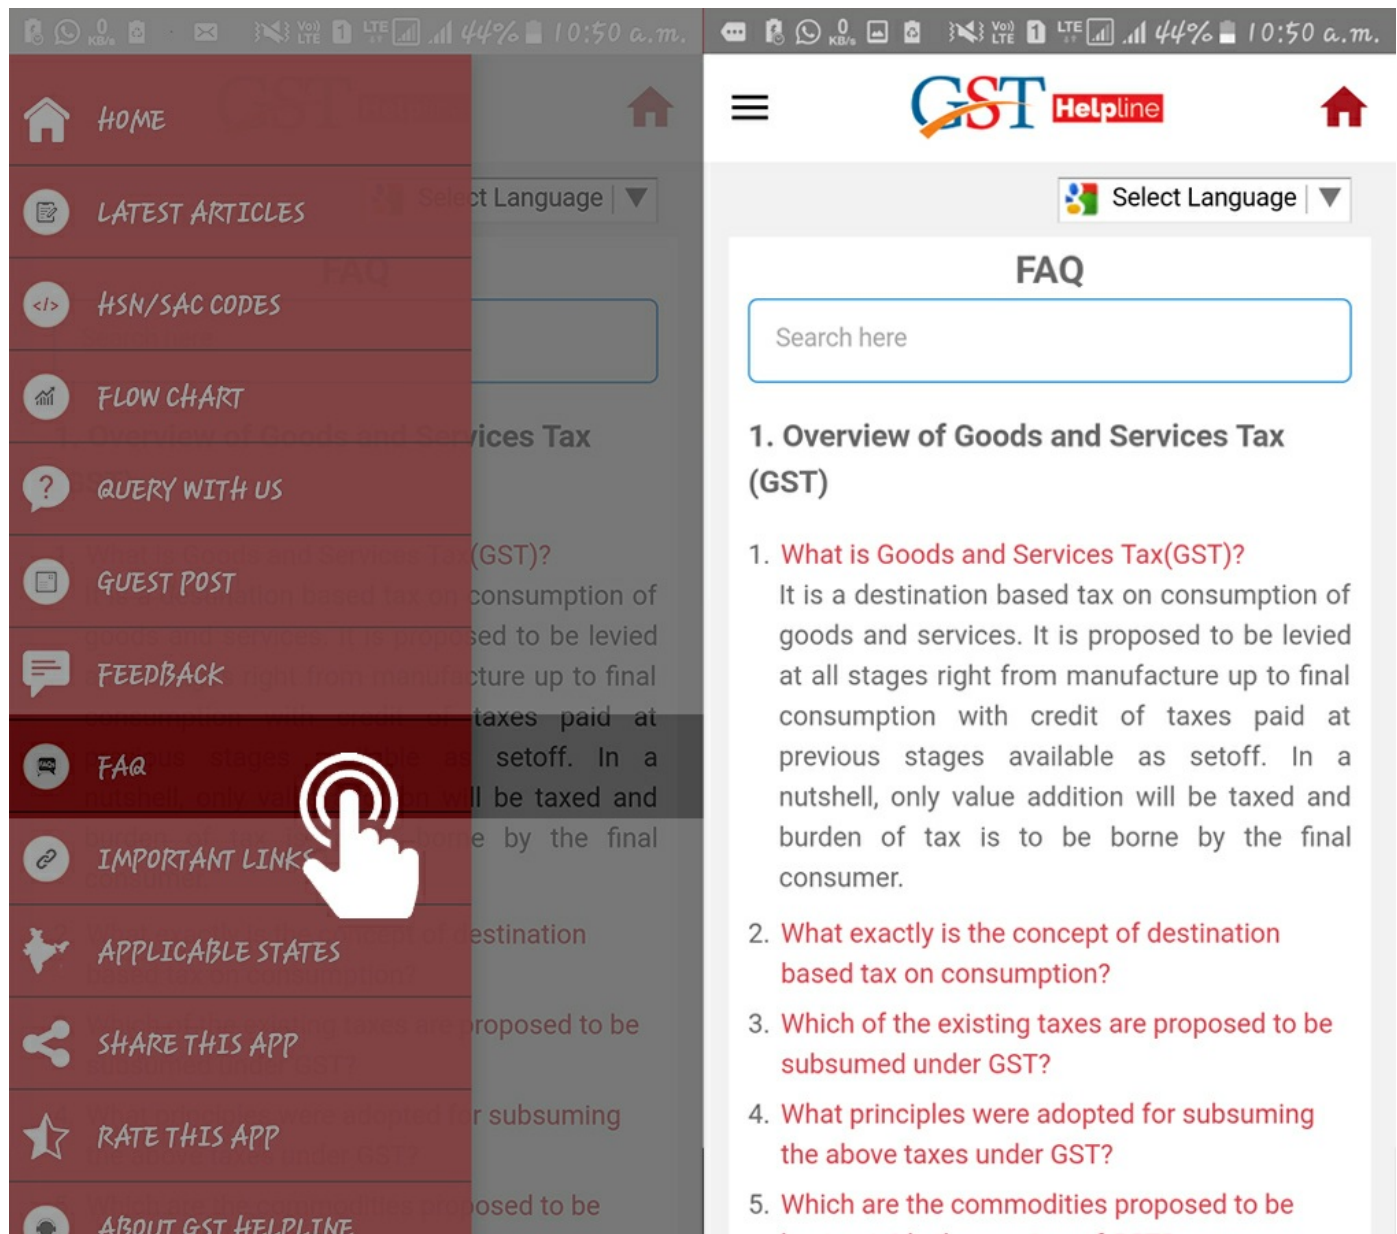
44% 10:50 a.m.

HOME

LATEST ARTICLES

HSN/SAC CODES

FLOW CHART

QUERY WITH US

GUEST POST

FEEDBACK

FAQ

IMPORTANT LINKS

APPLICABLE STATES

SHARE THIS APP

RATE THIS APP

ABOUT GST HELPLINE

44% 10:50 a.m.

GST Helpline

Select Language

FAQ

Search here

1. Overview of Goods and Services Tax (GST)

1. What is Goods and Services Tax(GST)?
It is a destination based tax on consumption of goods and services. It is proposed to be levied at all stages right from manufacture up to final consumption with credit of taxes paid at previous stages available as setoff. In a nutshell, only value addition will be taxed and burden of tax is to be borne by the final consumer.

2. What exactly is the concept of destination based tax on consumption?

3. Which of the existing taxes are proposed to be subsumed under GST?

4. What principles were adopted for subsuming the above taxes under GST?

5. Which are the commodities proposed to be